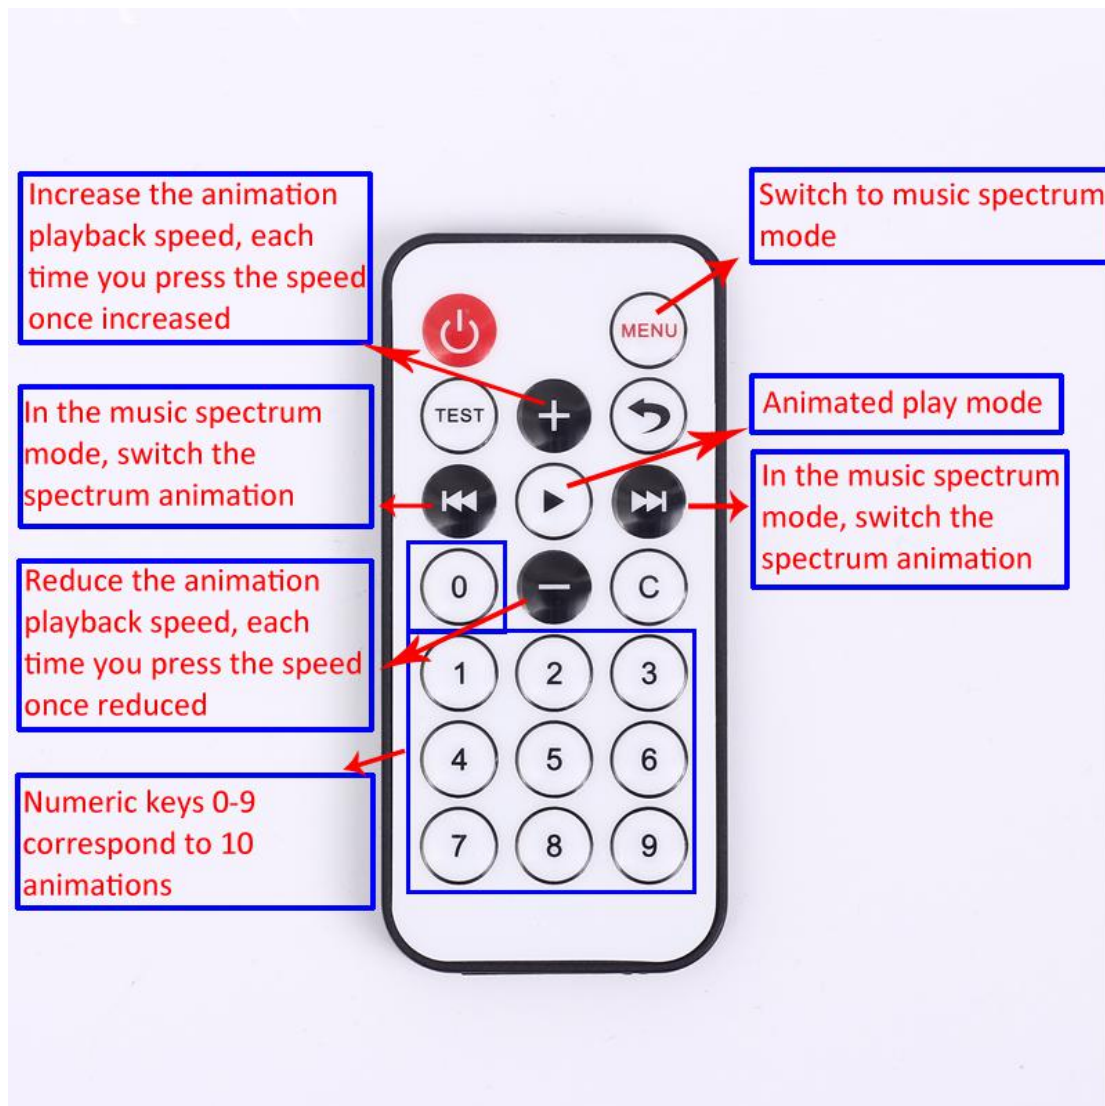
Increase the animation playback speed, each time you press the speed once increased

Switch to music spectrum mode

MENU

In the music spectrum mode, switch the spectrum animation

TEST

+

Animated play mode

In the music spectrum mode, switch the spectrum animation

Reduce the animation playback speed, each time you press the speed once reduced

0

−

C

1 2 3

4 5 6

7 8 9

Numeric keys 0-9 correspond to 10 animations